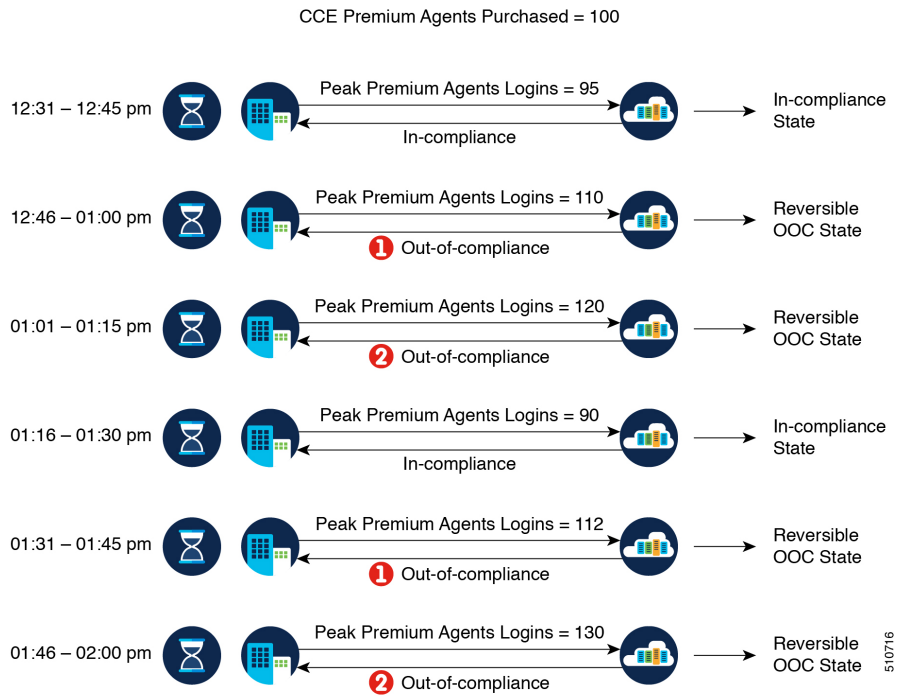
CCE Premium Agents Purchased = 100

12:31 – 12:45 pm
Peak Premium Agents Logins = 95
In-compliance
In-compliance State

12:46 – 01:00 pm
Peak Premium Agents Logins = 110
1 Out-of-compliance
Reversible OOC State

01:01 – 01:15 pm
Peak Premium Agents Logins = 120
2 Out-of-compliance
Reversible OOC State

01:16 – 01:30 pm
Peak Premium Agents Logins = 90
In-compliance
In-compliance State

01:31 – 01:45 pm
Peak Premium Agents Logins = 112
1 Out-of-compliance
Reversible OOC State

01:46 – 02:00 pm
Peak Premium Agents Logins = 130
2 Out-of-compliance
Reversible OOC State

510716